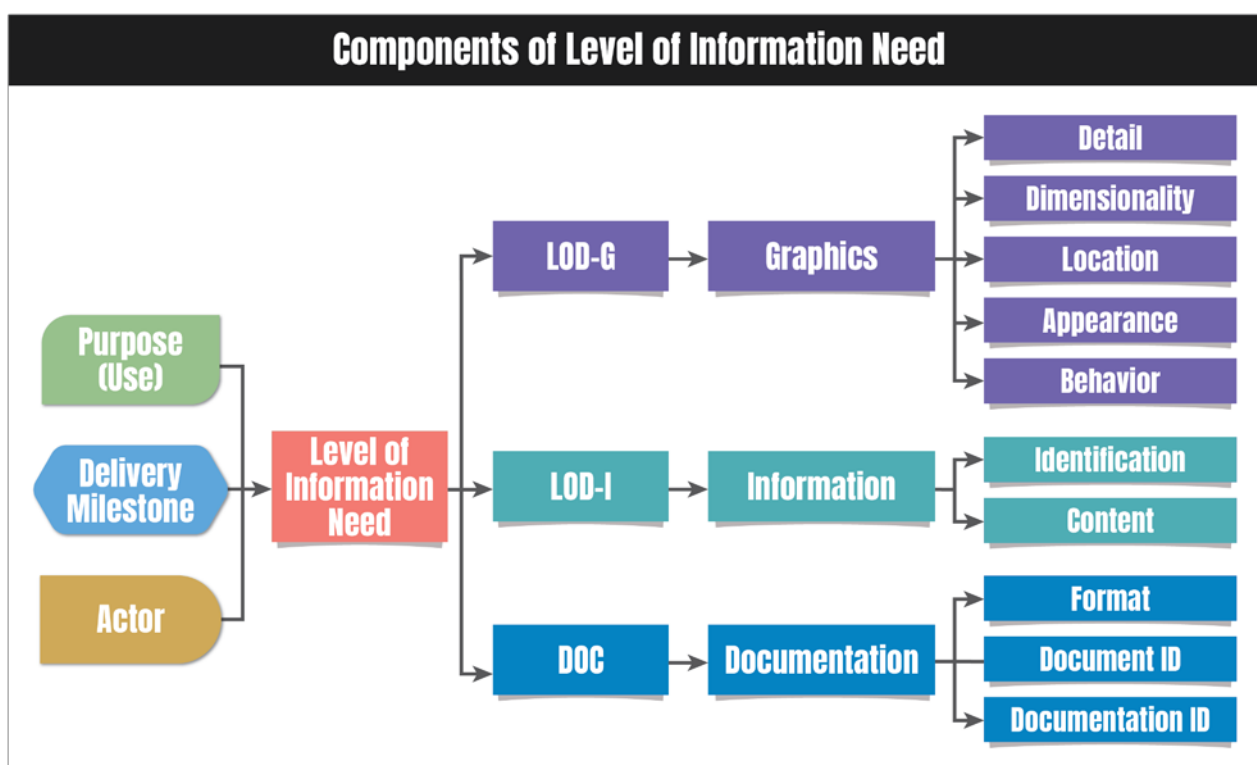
Components of Level of Information Need

Purpose (Use)

Delivery Milestone

Actor

Level of Information Need

LOD-G

Graphics

Detail

Dimensionality

Location

Appearance

Behavior

LOD-I

Information

Identification

Content

DOC

Documentation

Format

Document ID

Documentation ID